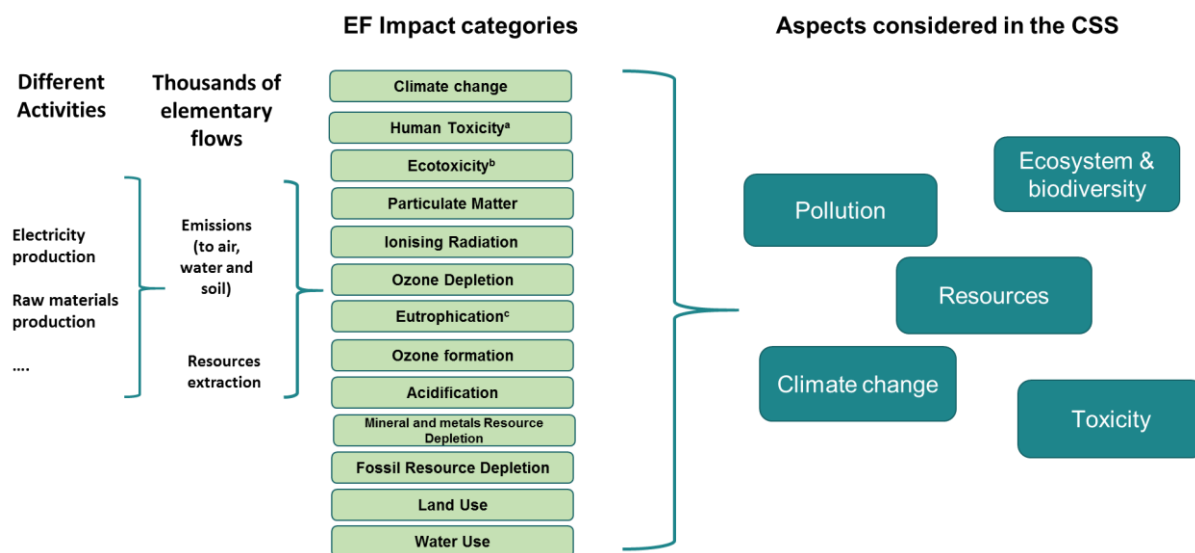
EF Impact categories

Aspects considered in the CSS

Different Activities

Thousands of elementary flows

Electricity production

Raw materials production

....

Emissions (to air, water and soil)

Resources extraction

Climate change

Human Toxicity$^{a}$

Ecotoxicity$^{b}$

Particulate Matter

Ionising Radiation

Ozone Depletion

Eutrophication$^{c}$

Ozone formation

Acidification

Mineral and metals Resource Depletion

Fossil Resource Depletion

Land Use

Water Use

Ecosystem & biodiversity

Pollution

Resources

Climate change

Toxicity